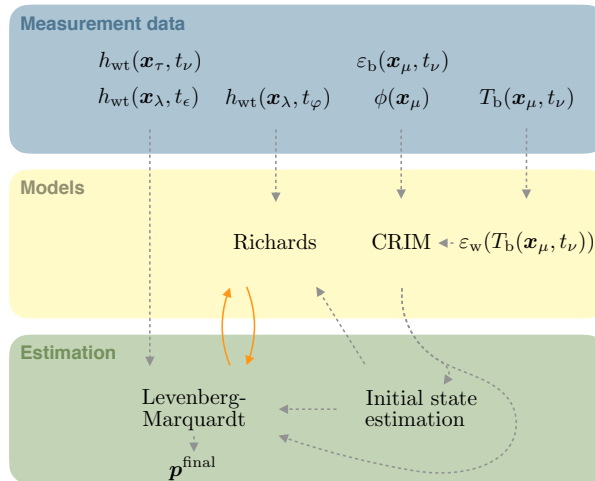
Measurement data

$h_{\mathrm{wt}}(\boldsymbol{x}_\tau, t_\nu)$

$\varepsilon_{\mathrm{b}}(\boldsymbol{x}_\mu, t_\nu)$

$h_{\mathrm{wt}}(\boldsymbol{x}_\lambda, t_\epsilon)$ $h_{\mathrm{wt}}(\boldsymbol{x}_\lambda, t_\varphi)$ $\phi(\boldsymbol{x}_\mu)$ $T_{\mathrm{b}}(\boldsymbol{x}_\mu, t_\nu)$

Models

Richards

CRIM

$\varepsilon_{\mathrm{w}}(T_{\mathrm{b}}(\boldsymbol{x}_\mu, t_\nu))$

Estimation

Levenberg-Marquardt

Initial state estimation

$\boldsymbol{p}^{\mathrm{final}}$